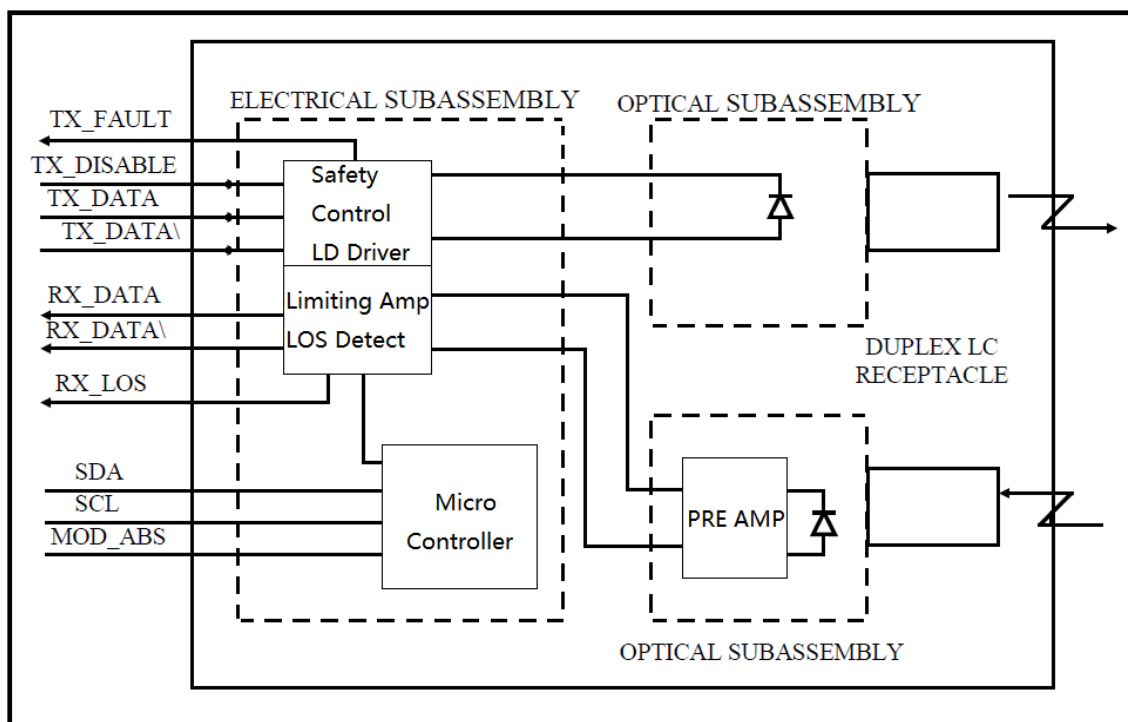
ELECTRICAL SUBASSEMBLY

OPTICAL SUBASSEMBLY

TX_FAULT
TX_DISABLE
TX_DATA
TX_DATA\

Safety
Control
LD Driver

RX_DATA
RX_DATA\

Limiting Amp
LOS Detect

RX_LOS

DUPLEX LC
RECEPTACLE

SDA
SCL
MOD_ABS

Micro
Controller

PRE AMP

OPTICAL SUBASSEMBLY